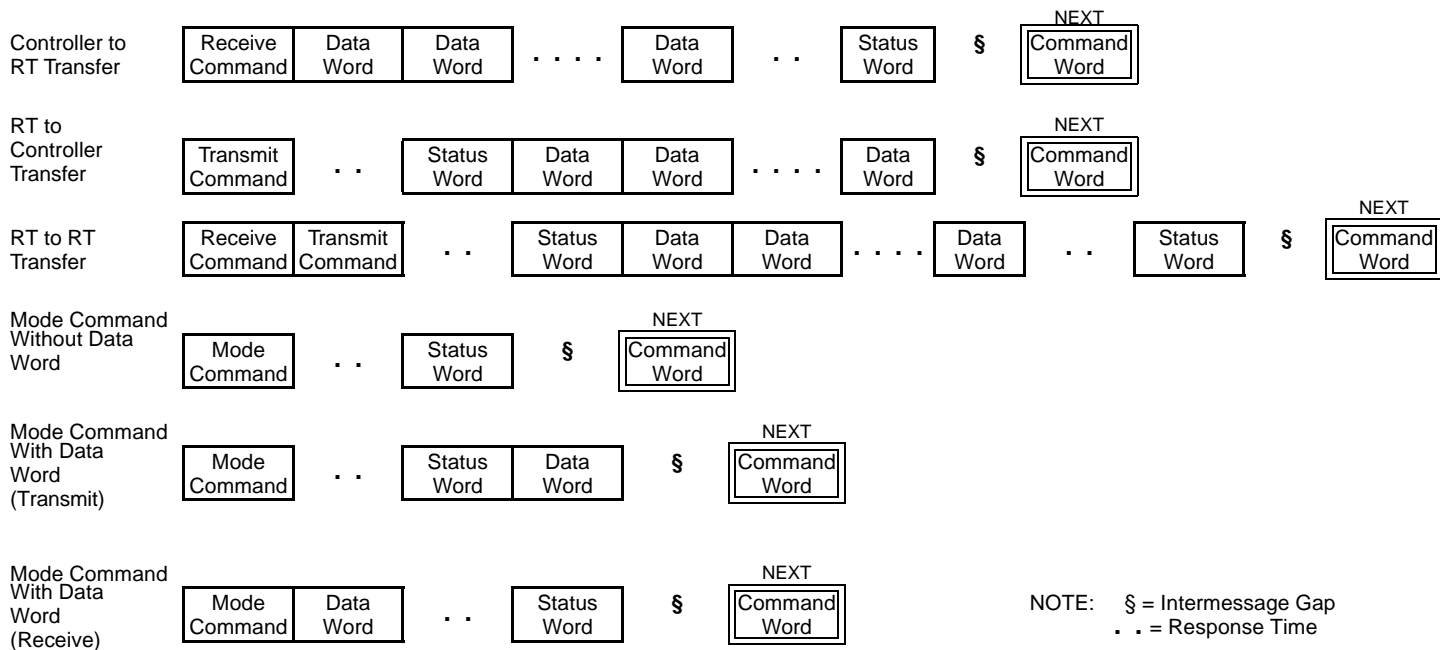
Controller to RT Transfer
Receive Command | Data Word | Data Word | . . . . | Data Word | . . | Status Word | § | NEXT Command Word

RT to Controller Transfer
Transmit Command | . . | Status Word | Data Word | Data Word | . . . . | Data Word | § | NEXT Command Word

RT to RT Transfer
Receive Command | Transmit Command | . . | Status Word | Data Word | Data Word | . . . . | Data Word | . . | Status Word | § | NEXT Command Word

Mode Command Without Data Word
Mode Command | . . | Status Word | § | NEXT Command Word

Mode Command With Data Word (Transmit)
Mode Command | . . | Status Word | Data Word | § | NEXT Command Word

Mode Command With Data Word (Receive)
Mode Command | Data Word | . . | Status Word | § | NEXT Command Word

NOTE: § = Intermessage Gap
. . = Response Time